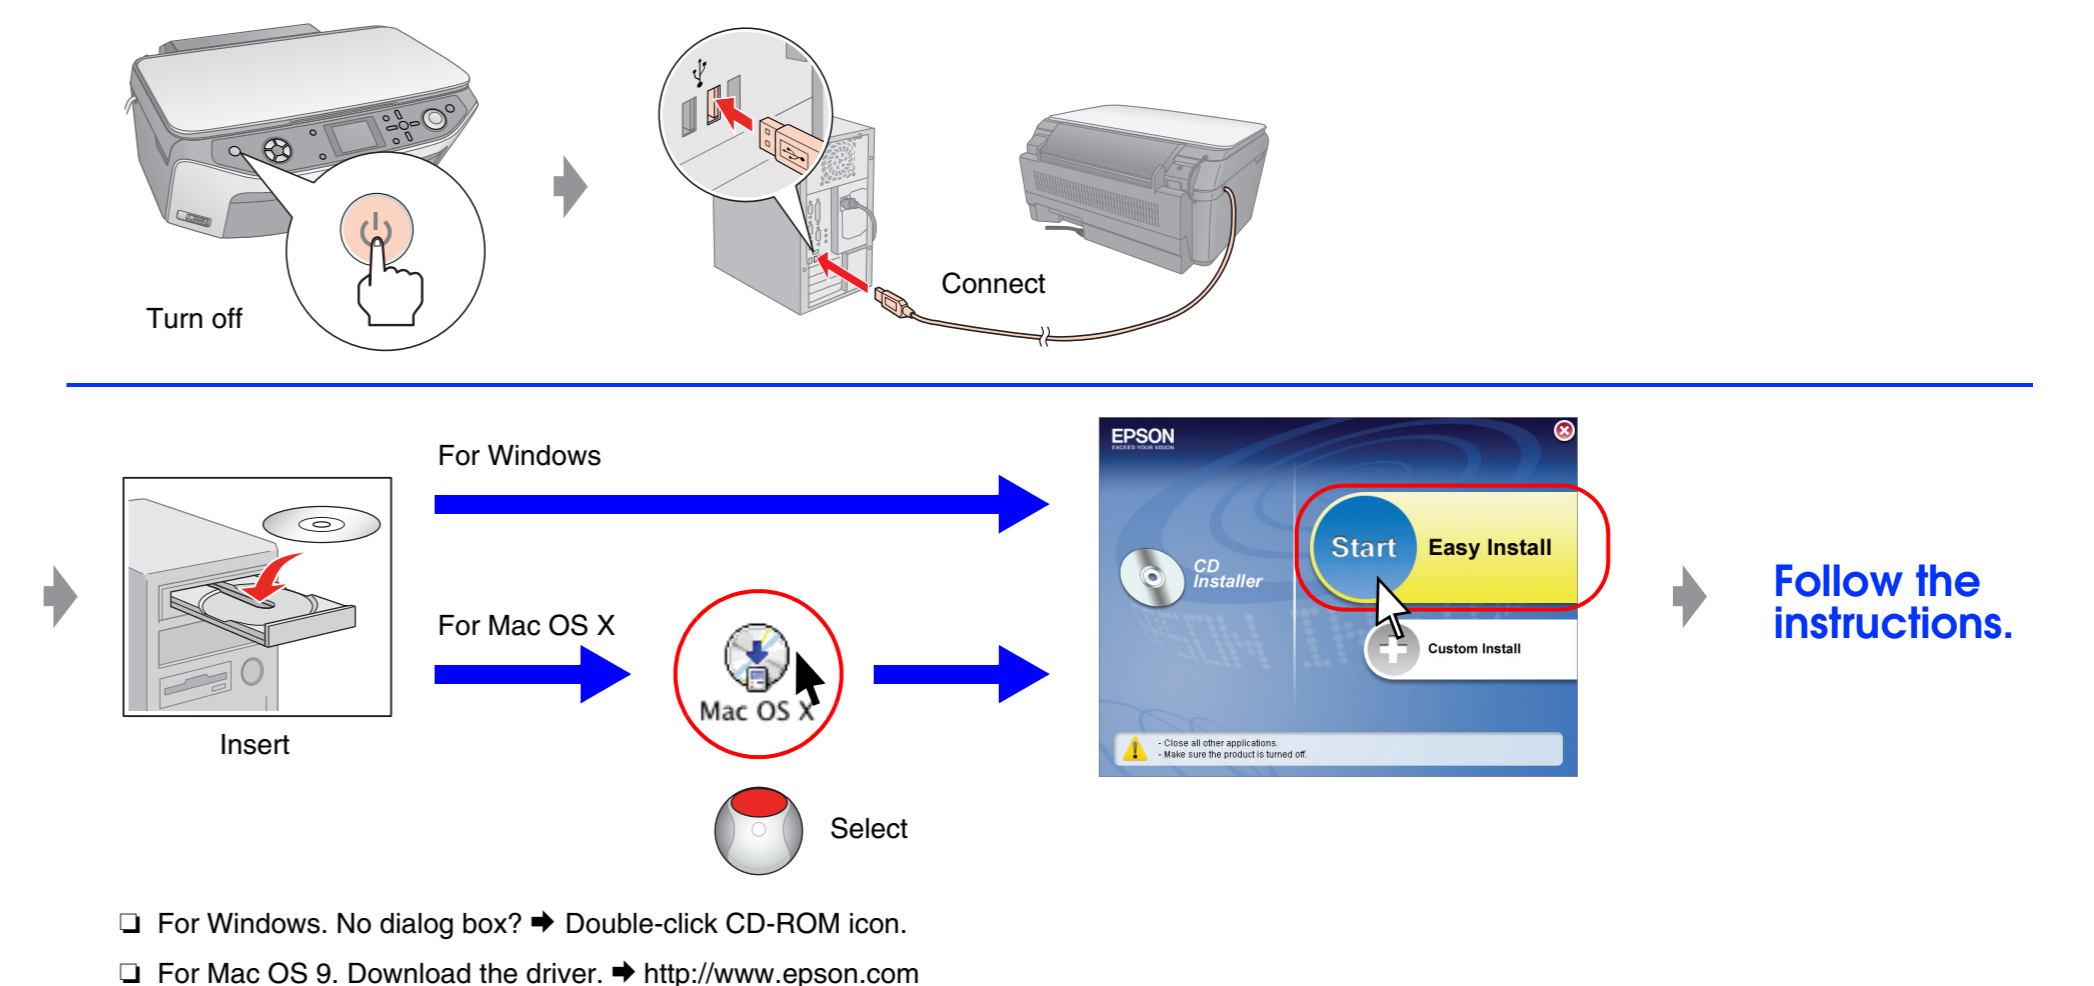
Turn off

Connect

For Windows

For Mac OS X

Insert

Mac OS X

Select

EPSON
EXCEED YOUR VISION

CD Installer

Start Easy Install

Custom Install

- Close all other applications.
- Make sure the product is turned off.

Follow the instructions.

❑ For Windows. No dialog box? ➡ Double-click CD-ROM icon.

❑ For Mac OS 9. Download the driver. ➡ http://www.epson.com